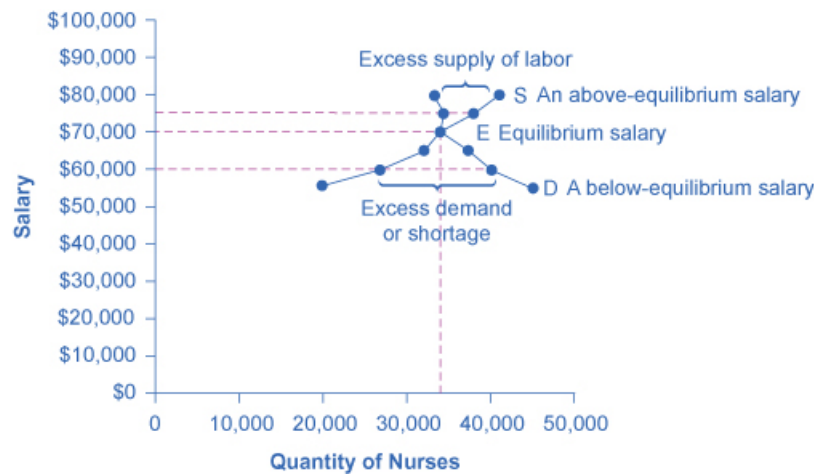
$100,000
$90,000
$80,000
$70,000
$60,000
$50,000
$40,000
$30,000
$20,000
$10,000
$0

Salary

Excess supply of labor

S An above-equilibrium salary

E Equilibrium salary

D A below-equilibrium salary

Excess demand or shortage

0 10,000 20,000 30,000 40,000 50,000

Quantity of Nurses